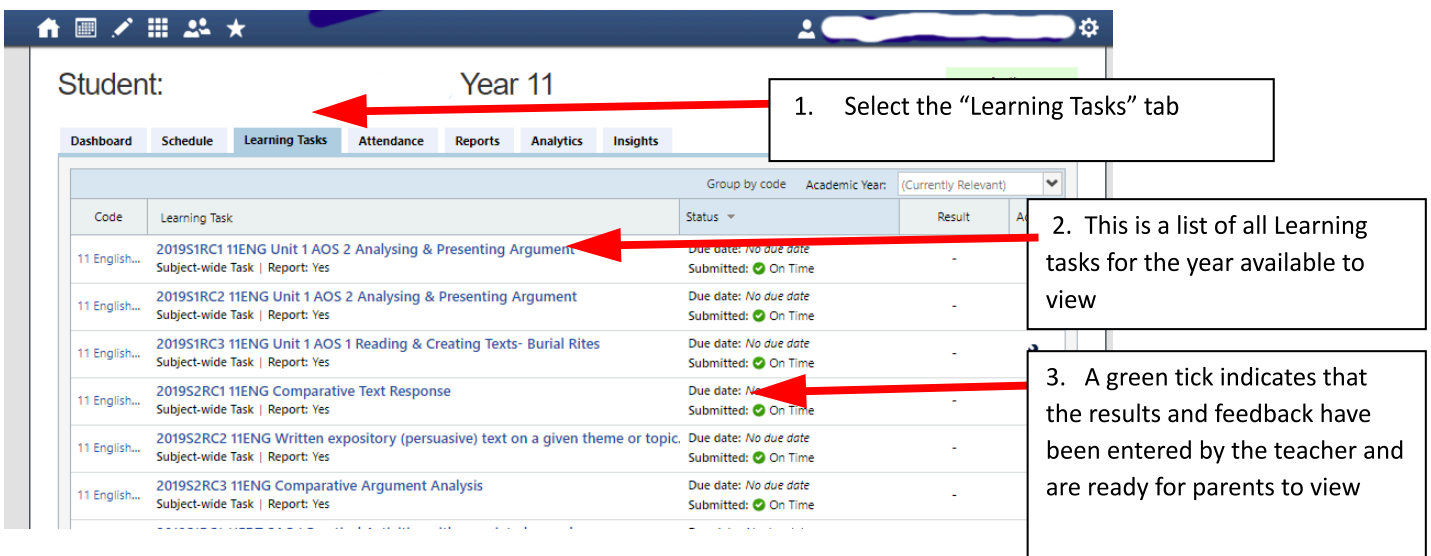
Student: Year 11

1. Select the “Learning Tasks” tab

Dashboard | Schedule | Learning Tasks | Attendance | Reports | Analytics | Insights

Group by code Academic Year: (Currently Relevant)

| Code | Learning Task | Status | Result | A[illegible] |
|---|---|---|---|---|
| 11 English... | 2019S1RC1 11ENG Unit 1 AOS 2 Analysing & Presenting Argument Subject-wide Task \| Report: Yes | Due date: No due date Submitted: On Time | - | |
| 11 English... | 2019S1RC2 11ENG Unit 1 AOS 2 Analysing & Presenting Argument Subject-wide Task \| Report: Yes | Due date: No due date Submitted: On Time | - | |
| 11 English... | 2019S1RC3 11ENG Unit 1 AOS 1 Reading & Creating Texts- Burial Rites Subject-wide Task \| Report: Yes | Due date: No due date Submitted: On Time | - | |
| 11 English... | 2019S2RC1 11ENG Comparative Text Response Subject-wide Task \| Report: Yes | Due date: No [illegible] Submitted: On Time | - | |
| 11 English... | 2019S2RC2 11ENG Written expository (persuasive) text on a given theme or topic. Subject-wide Task \| Report: Yes | Due date: No due date Submitted: On Time | - | |
| 11 English... | 2019S2RC3 11ENG Comparative Argument Analysis Subject-wide Task \| Report: Yes | Due date: No due date Submitted: On Time | - | |

2. This is a list of all Learning tasks for the year available to view

3. A green tick indicates that the results and feedback have been entered by the teacher and are ready for parents to view